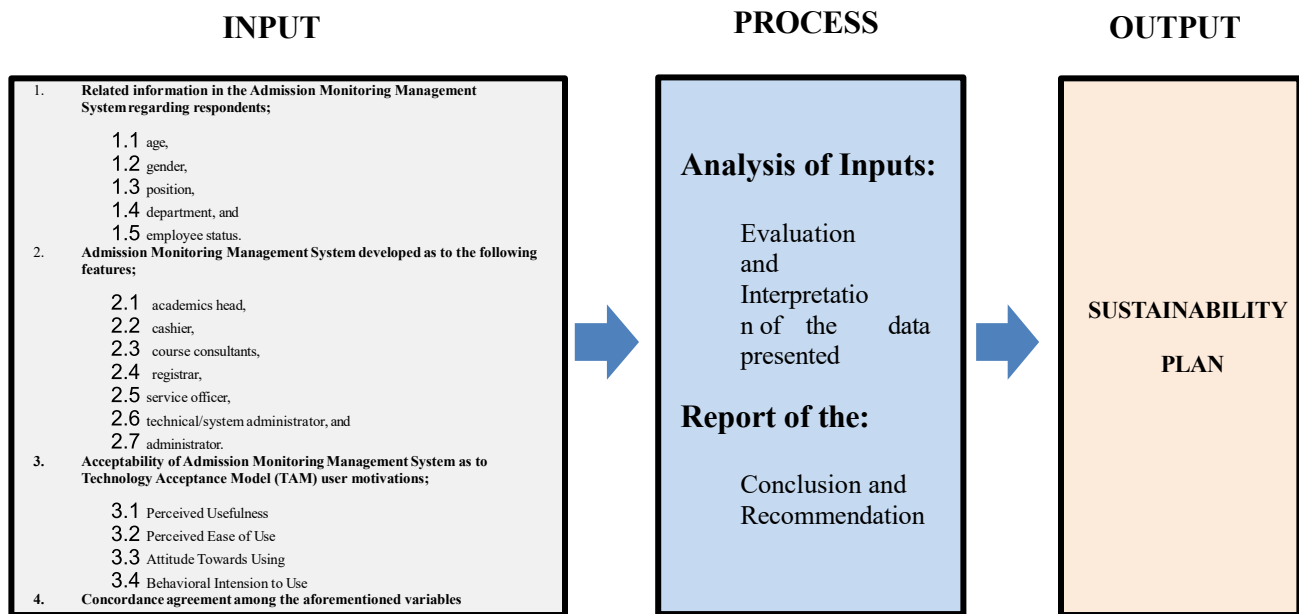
INPUT

1. Related information in the Admission Monitoring Management System regarding respondents;

1.1 age,
1.2 gender,
1.3 position,
1.4 department, and
1.5 employee status.

2. Admission Monitoring Management System developed as to the following features;

2.1 academics head,
2.2 cashier,
2.3 course consultants,
2.4 registrar,
2.5 service officer,
2.6 technical/system administrator, and
2.7 administrator.

3. Acceptability of Admission Monitoring Management System as to Technology Acceptance Model (TAM) user motivations;

3.1 Perceived Usefulness
3.2 Perceived Ease of Use
3.3 Attitude Towards Using
3.4 Behavioral Intension to Use

4. Concordance agreement among the aforementioned variables

PROCESS

Analysis of Inputs:

Evaluation and Interpretation of the data presented

Report of the:

Conclusion and Recommendation

OUTPUT

SUSTAINABILITY PLAN